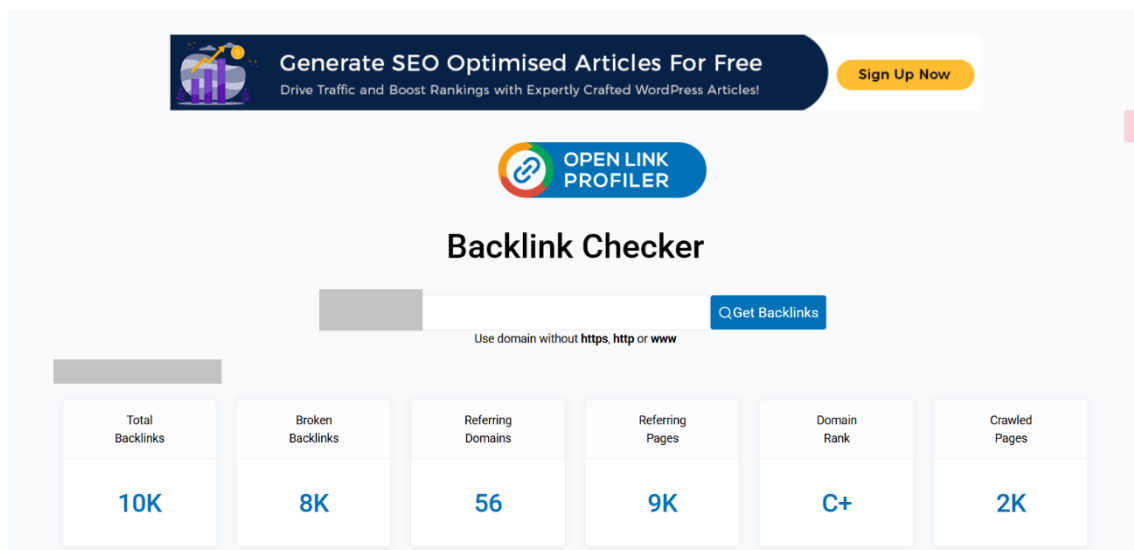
Generate SEO Optimised Articles For Free
Drive Traffic and Boost Rankings with Expertly Crafted WordPress Articles!
Sign Up Now

OPEN LINK PROFILER

Backlink Checker

Get Backlinks
Use domain without **https**, **http** or **www**

| Total Backlinks | Broken Backlinks | Referring Domains | Referring Pages | Domain Rank | Crawled Pages |
|---|---|---|---|---|---|
| 10K | 8K | 56 | 9K | C+ | 2K |